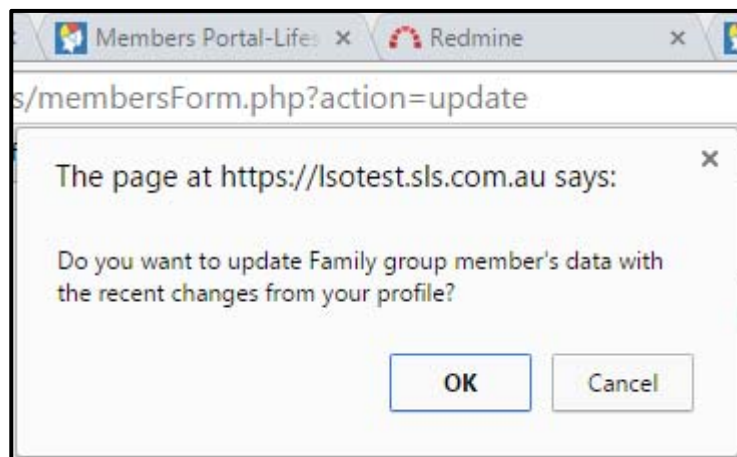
Members Portal-Lifes ×
Redmine ×

s/membersForm.php?action=update

The page at https://lsotest.sls.com.au says:

×

Do you want to update Family group member's data with the recent changes from your profile?

OK
Cancel